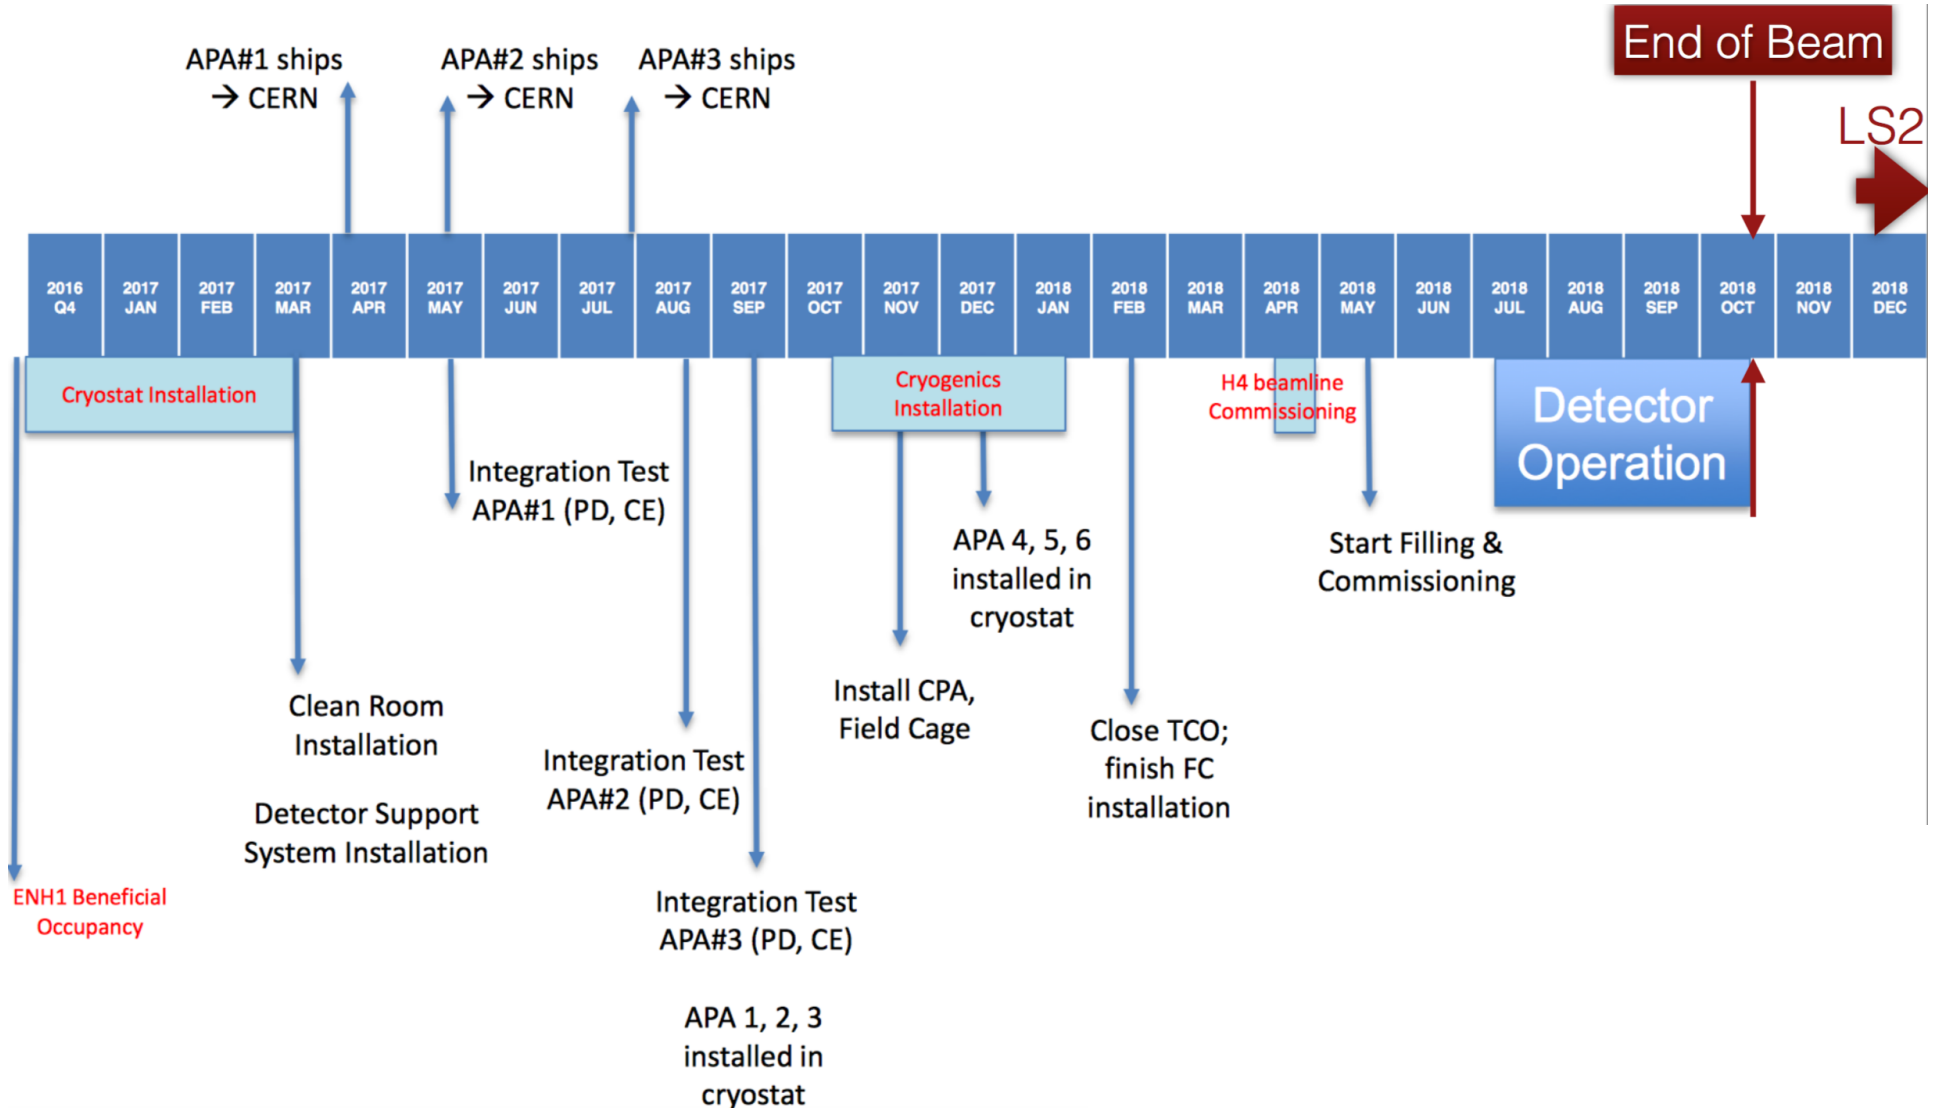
APA#1 ships → CERN

APA#2 ships → CERN

APA#3 ships → CERN

End of Beam

LS2

| 2016 Q4 | 2017 JAN | 2017 FEB | 2017 MAR | 2017 APR | 2017 MAY | 2017 JUN | 2017 JUL | 2017 AUG | 2017 SEP | 2017 OCT | 2017 NOV | 2017 DEC | 2018 JAN | 2018 FEB | 2018 MAR | 2018 APR | 2018 MAY | 2018 JUN | 2018 JUL | 2018 AUG | 2018 SEP | 2018 OCT | 2018 NOV | 2018 DEC |
|---|---|---|---|---|---|---|---|---|---|---|---|---|---|---|---|---|---|---|---|---|---|---|---|---|

Cryostat Installation

Cryogenics Installation

H4 beamline Commissioning

Detector Operation

Integration Test APA#1 (PD, CE)

APA 4, 5, 6 installed in cryostat

Start Filling & Commissioning

Install CPA, Field Cage

Clean Room Installation

Close TCO; finish FC installation

Integration Test APA#2 (PD, CE)

Detector Support System Installation

ENH1 Beneficial Occupancy

Integration Test APA#3 (PD, CE)

APA 1, 2, 3 installed in cryostat